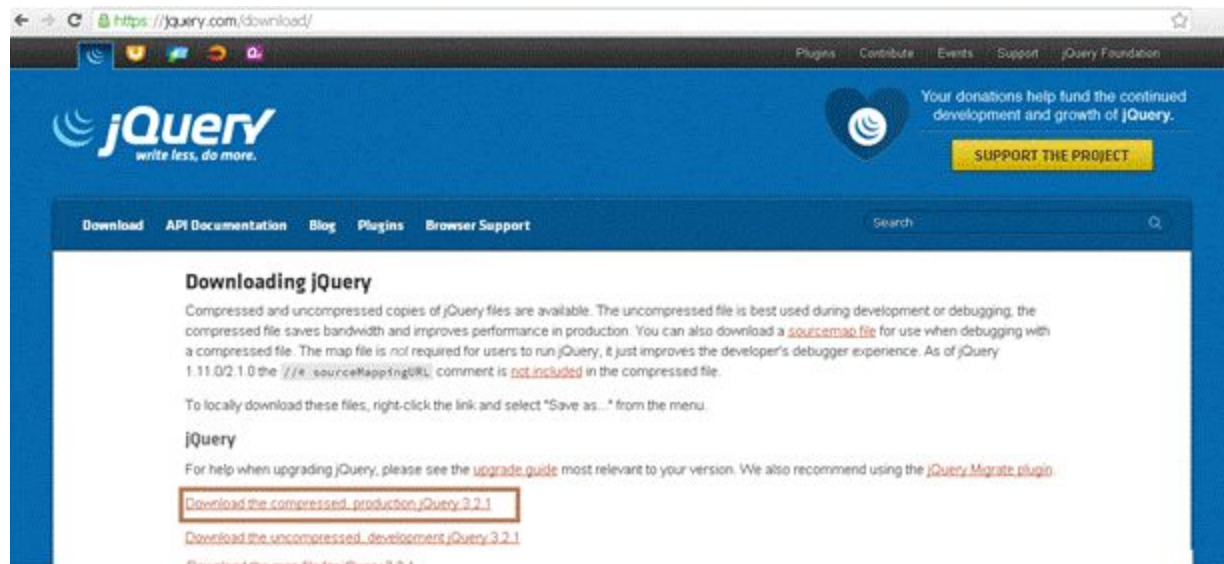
https://jquery.com/download/

Plugins Contribute Events Support jQuery Foundation

jQuery
write less, do more.

Your donations help fund the continued development and growth of jQuery.

SUPPORT THE PROJECT

Download API Documentation Blog Plugins Browser Support

Search

Downloading jQuery

Compressed and uncompressed copies of jQuery files are available. The uncompressed file is best used during development or debugging; the compressed file saves bandwidth and improves performance in production. You can also download a sourcemap file for use when debugging with a compressed file. The map file is not required for users to run jQuery, it just improves the developer's debugger experience. As of jQuery 1.11.0/2.1.0 the //# sourceMappingURL comment is not included in the compressed file.

To locally download these files, right-click the link and select "Save as..." from the menu.

jQuery

For help when upgrading jQuery, please see the upgrade guide most relevant to your version. We also recommend using the jQuery Migrate plugin.

Download the compressed, production jQuery 3.2.1

Download the uncompressed, development jQuery 3.2.1

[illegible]